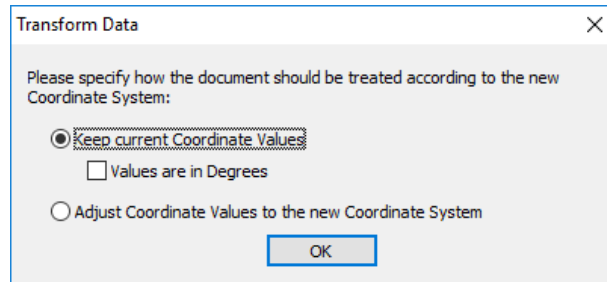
Transform Data

Please specify how the document should be treated according to the new Coordinate System:

Keep current Coordinate Values

Values are in Degrees

Adjust Coordinate Values to the new Coordinate System

OK